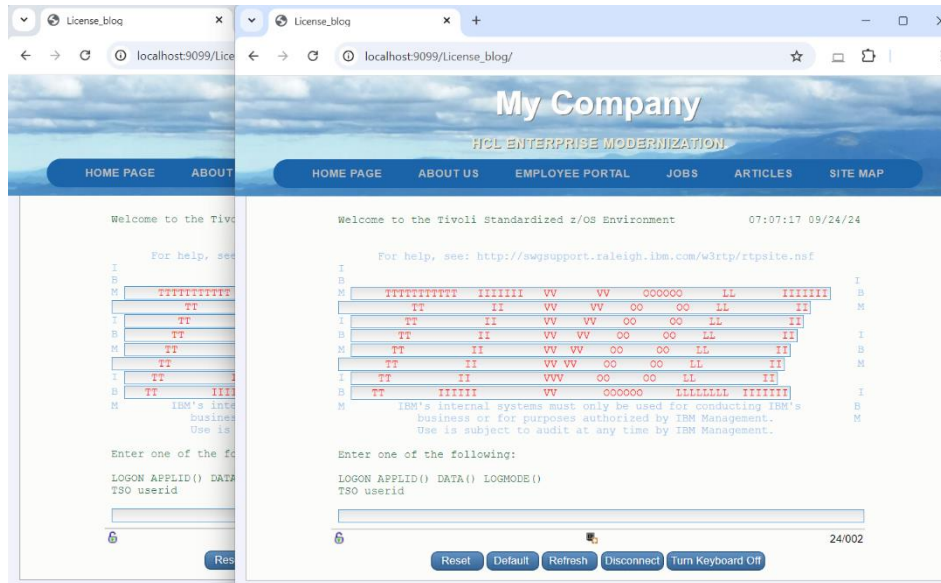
License_blog ×
localhost:9099/Lice

HOME PAGE ABOUT

Welcome to the Tivo

For help, see

I
B
M TTTTTTTTTTT
TT
I TT
B TT
M TT
TT
I TT
B TT IIII
M IBM's inte
busines
Use is

Enter one of the fo

LOGON APPLID() DATA
TSO userid

Res

License_blog × +

localhost:9099/License_blog/

My Company

HCL ENTERPRISE MODERNIZATION

HOME PAGE ABOUT US EMPLOYEE PORTAL JOBS ARTICLES SITE MAP

Welcome to the Tivoli Standardized z/OS Environment 07:07:17 09/24/24

For help, see: http://swgsupport.raleigh.ibm.com/w3rtp/rtpsite.nsf

I
B I
M TTTTTTTTTTT IIIIIII VV VV OOOOOO LL IIIIIII B
TT II VV VV OO OO LL II M
I TT II VV VV OO OO LL II
B TT II VV VV OO OO LL II I
M TT II VV VV OO OO LL II B
TT II VV VV OO OO LL II M
I TT II VVV OO OO LL II
B TT IIIIII VV OOOOOO LLLLLLL IIIIIII I
M IBM's internal systems must only be used for conducting IBM's B
business or for purposes authorized by IBM Management. M
Use is subject to audit at any time by IBM Management.

Enter one of the following:

LOGON APPLID() DATA() LOGMODE()
TSO userid

24/002

Reset Default Refresh Disconnect Turn Keyboard Off